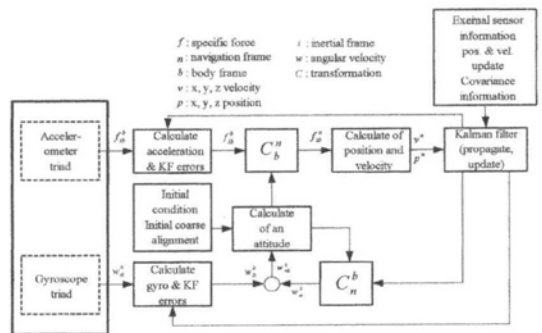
$f$ : specific force
$n$ : navigation frame
$b$ : body frame
$v$ : x, y, z velocity
$p$ : x, y, z position

$i$ : inertial frame
$w$ : angular velocity
$C$ : transformation

Exernal sensor information pos. & vel. update Covariance information

Accelerometer triad

$f_{ib}^{b}$

Calculate acceleration & KF errors

$f_{ib}^{b}$

$C_b^n$

$f_{ib}^{n}$

Calculate of position and velocity

$v^n$
$p^n$

Kalman filter (propagate, update)

Initial condition Initial coarse alignment

Calculate of an attitude

$w_{nb}^{b}$

Gyroscope triad

$w_{ib}^{b}$

Calculate gyro & KF errors

$w_{ib}^{b}$

$w_{in}^{b}$

$w_{in}^{n}$

$C_n^b$